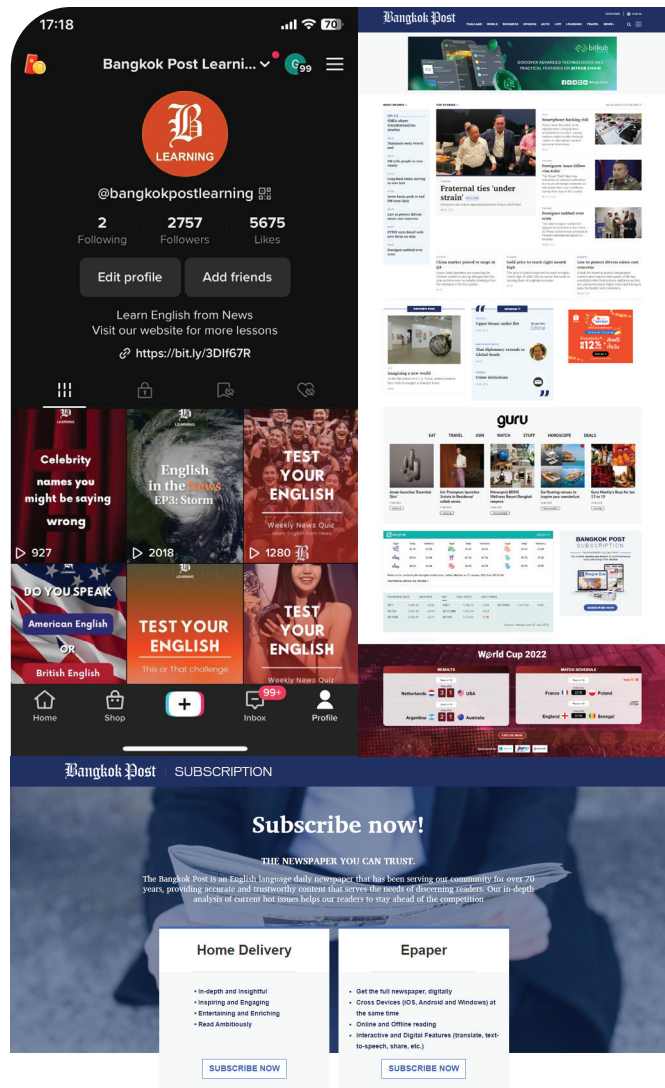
17:18

70

Bangkok Post Learni...

99

B LEARNING

@bangkokpostlearning

2 Following

2757 Followers

5675 Likes

Edit profile

Add friends

Learn English from News
Visit our website for more lessons

https://bit.ly/3DIf67R

Celebrity names you might be saying wrong

927

English in the News EP3: Storm

2018

TEST YOUR ENGLISH

Weekly News Quiz

1280

DO YOU SPEAK American English OR British English

TEST YOUR ENGLISH

This or That challenge

TEST YOUR ENGLISH

Weekly News Quiz

Home

Shop

+

99+

Inbox

Profile

Bangkok Post

Fraternal ties 'under strain'

guru

World Cup 2022

Netherlands 3 1 USA

Argentina 2 1 Australia

France Poland

England Senegal

Bangkok Post SUBSCRIPTION

Subscribe now!

THE NEWSPAPER YOU CAN TRUST.

The Bangkok Post is an English language daily newspaper that has been serving our community for over 70 years, providing accurate and trustworthy content that serves the needs of discerning readers. Our in-depth analysis of current hot issues helps our readers to stay ahead of the competition

Home Delivery

• In-depth and Insightful
• Inspiring and Engaging
• Entertaining and Enriching
• Read Ambitiously

SUBSCRIBE NOW

Epaper

• Get the full newspaper, digitally
• Cross Devices (iOS, Android and Windows) at the same time
• Online and Offline reading
• Interactive and Digital Features (translate, text-to-speech, share, etc.)

SUBSCRIBE NOW